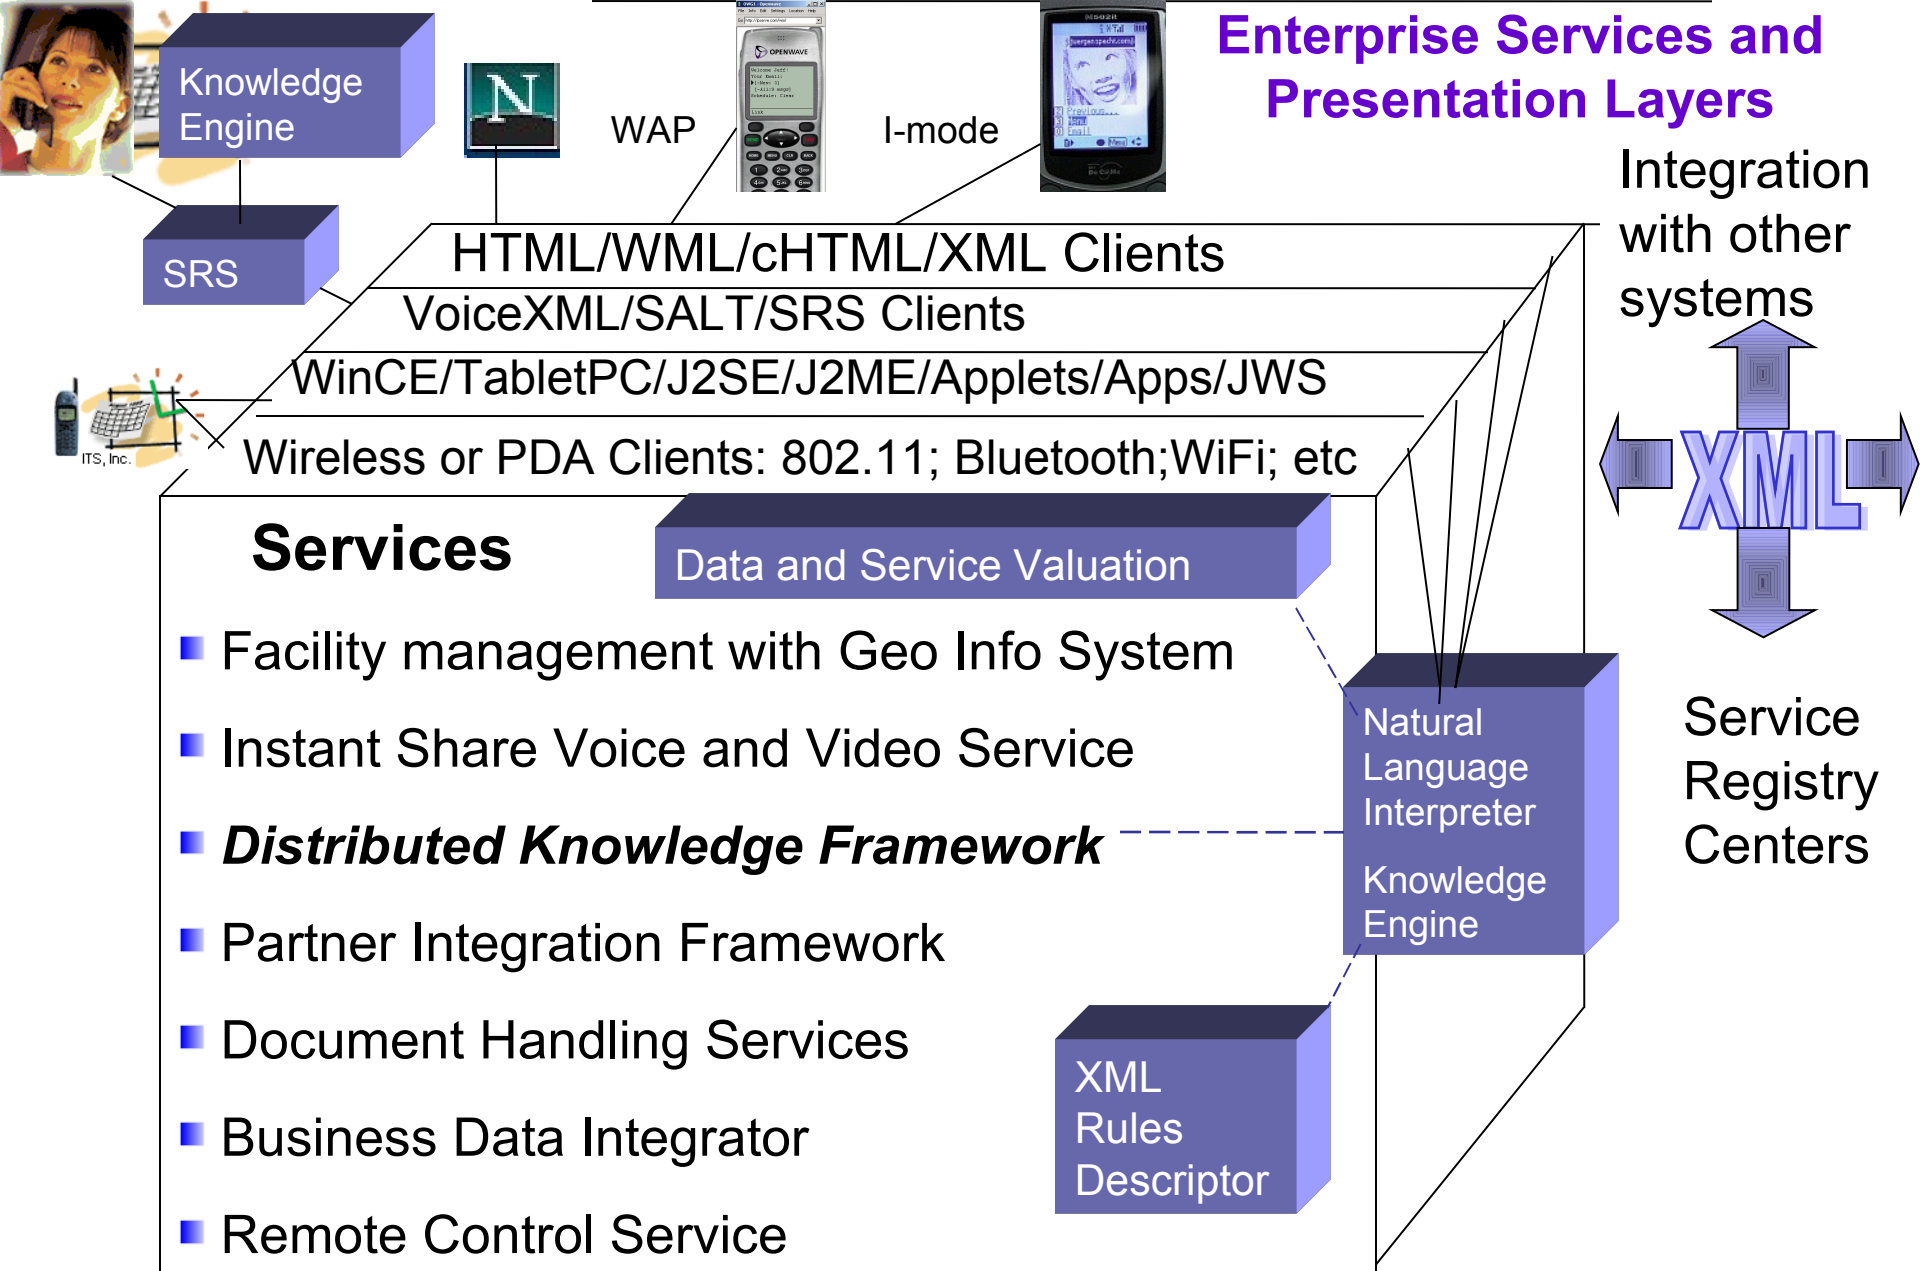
Enterprise Services and Presentation Layers

Knowledge Engine

SRS

WAP

I-mode

OPENWAVE

Integration with other systems

HTML/WML/cHTML/XML Clients

VoiceXML/SALT/SRS Clients

WinCE/TabletPC/J2SE/J2ME/Applets/Apps/JWS

ITS, Inc.

Wireless or PDA Clients: 802.11; Bluetooth;WiFi; etc

XML

Services

Data and Service Valuation

Facility management with Geo Info System

Instant Share Voice and Video Service

*Distributed Knowledge Framework*

Partner Integration Framework

Document Handling Services

Business Data Integrator

Remote Control Service

Natural Language Interpreter

Knowledge Engine

Service Registry Centers

XML Rules Descriptor